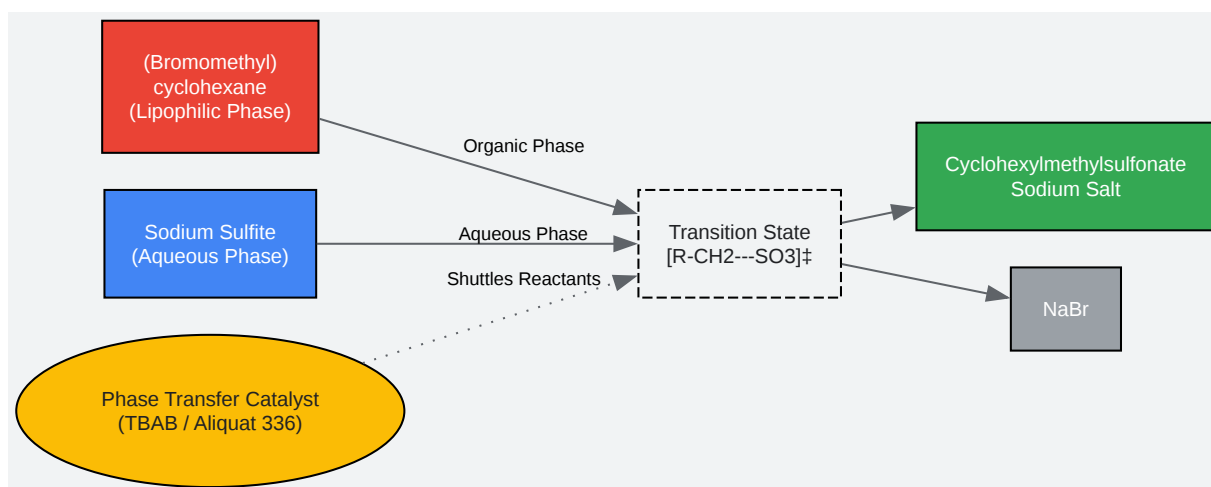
(Bromomethyl) cyclohexane (Lipophilic Phase)

Organic Phase

Sodium Sulfite (Aqueous Phase)

Aqueous Phase

Shuttles Reactants

Transition State [R-CH2---SO3]‡

Cyclohexylmethylsulfonate Sodium Salt

NaBr

Phase Transfer Catalyst (TBAB / Aliquat 336)